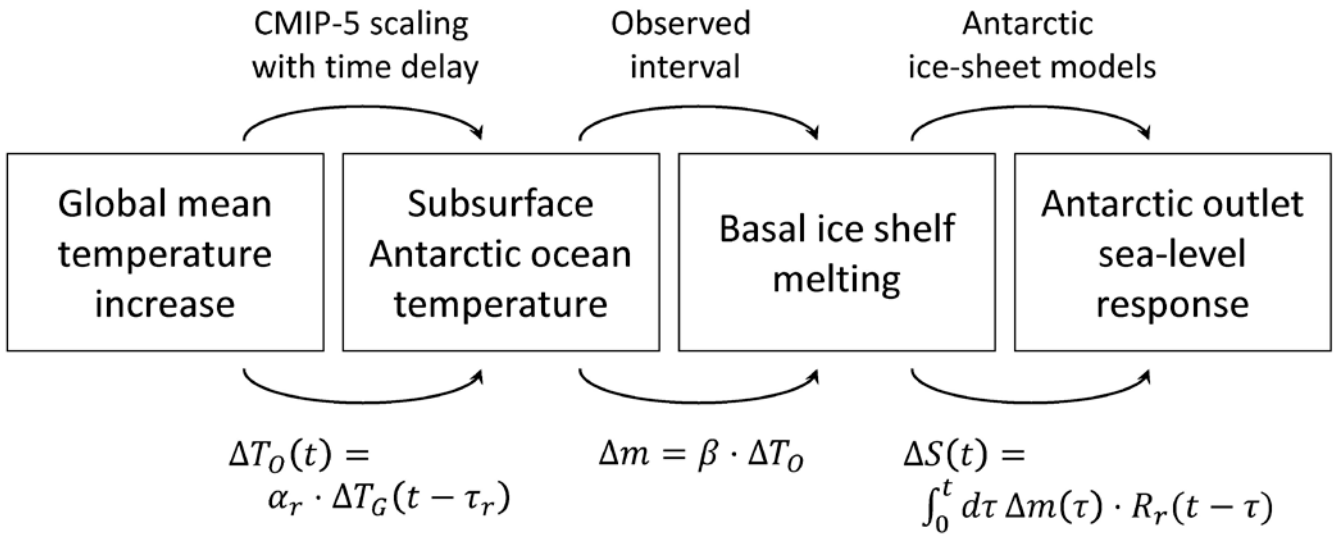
CMIP-5 scaling with time delay

Observed interval

Antarctic ice-sheet models

Global mean temperature increase

Subsurface Antarctic ocean temperature

Basal ice shelf melting

Antarctic outlet sea-level response

$\Delta T_O(t) = \alpha_r \cdot \Delta T_G(t-\tau_r)$

$\Delta m = \beta \cdot \Delta T_O$

$\Delta S(t) = \int_0^t d\tau \, \Delta m(\tau) \cdot R_r(t-\tau)$